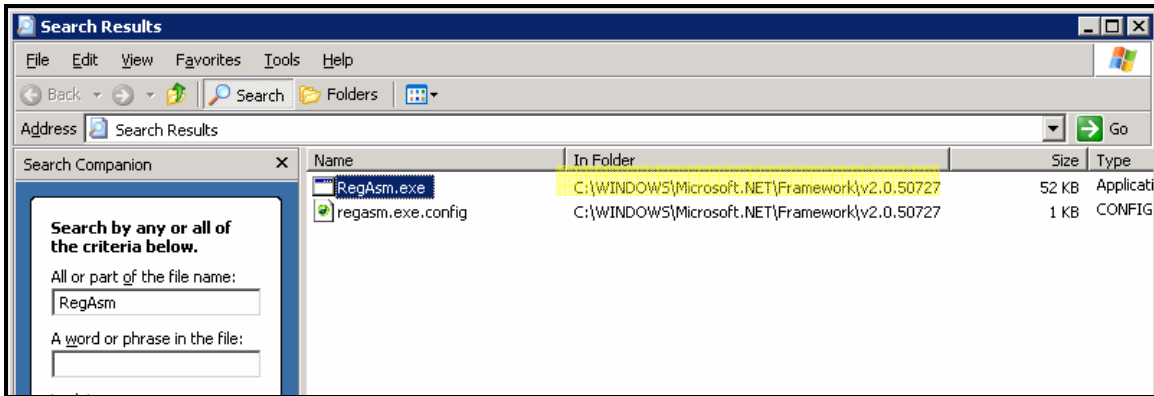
Search Results

File Edit View Favorites Tools Help

Back Search Folders

Address Search Results Go

Search Companion ×

Search by any or all of the criteria below.

All or part of the file name:

RegAsm

A word or phrase in the file:

| Name | In Folder | Size | Type |
|---|---|---|---|
| RegAsm.exe | C:\WINDOWS\Microsoft.NET\Framework\v2.0.50727 | 52 KB | Applicati |
| regasm.exe.config | C:\WINDOWS\Microsoft.NET\Framework\v2.0.50727 | 1 KB | CONFIG |